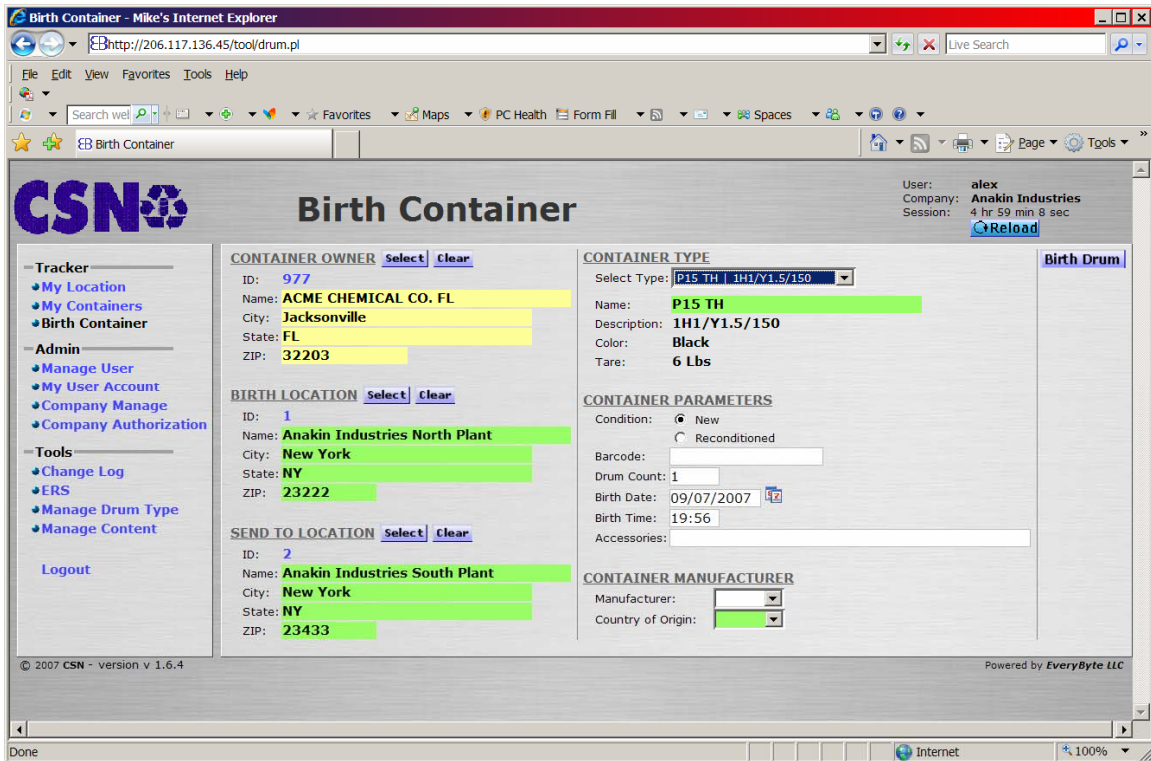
Birth Container - Mike's Internet Explorer

http://206.117.136.45/tool/drum.pl

Live Search

File Edit View Favorites Tools Help

Search web

Favorites Maps PC Health Form Fill Spaces

Birth Container

Page Tools

CSN

Birth Container

User: alex
Company: Anakin Industries
Session: 4 hr 59 min 8 sec

Reload

Tracker
My Location
My Containers
Birth Container

Admin
Manage User
My User Account
Company Manage
Company Authorization

Tools
Change Log
ERS
Manage Drum Type
Manage Content

Logout

CONTAINER OWNER Select Clear
ID: 977
Name: ACME CHEMICAL CO. FL
City: Jacksonville
State: FL
ZIP: 32203

BIRTH LOCATION Select Clear
ID: 1
Name: Anakin Industries North Plant
City: New York
State: NY
ZIP: 23222

SEND TO LOCATION Select Clear
ID: 2
Name: Anakin Industries South Plant
City: New York
State: NY
ZIP: 23433

CONTAINER TYPE
Select Type: P15 TH | 1H1/Y1.5/150
Name: P15 TH
Description: 1H1/Y1.5/150
Color: Black
Tare: 6 Lbs

CONTAINER PARAMETERS
Condition: New
Reconditioned
Barcode:
Drum Count: 1
Birth Date: 09/07/2007
Birth Time: 19:56
Accessories:

CONTAINER MANUFACTURER
Manufacturer:
Country of Origin:

Birth Drum

© 2007 CSN - version v 1.6.4

Powered by EveryByte LLC

Done

Internet

100%